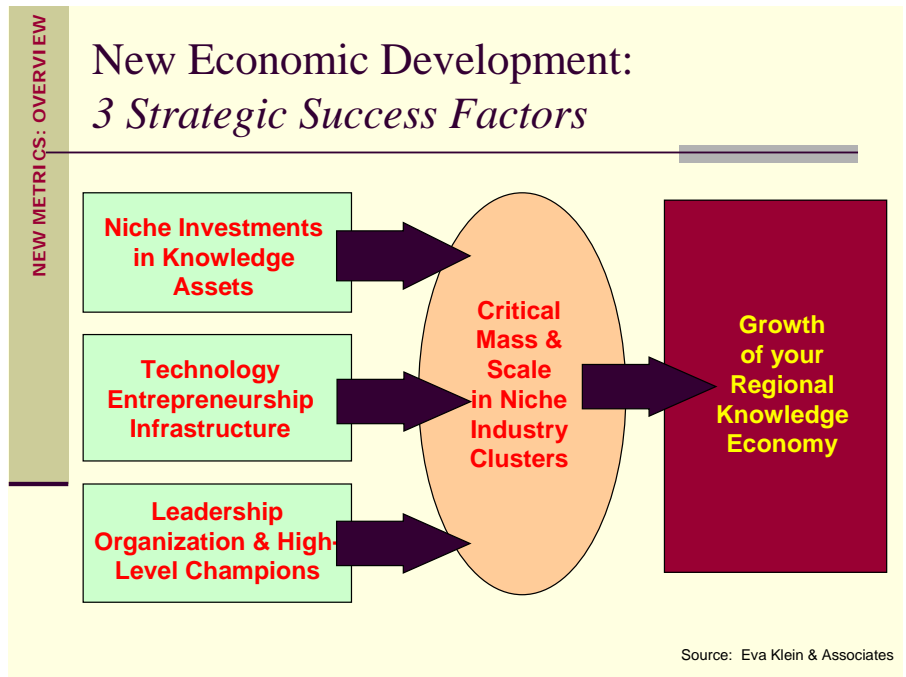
NEW METRICS: OVERVIEW

New Economic Development:
*3 Strategic Success Factors*

Niche Investments in Knowledge Assets

Technology Entrepreneurship Infrastructure

Leadership Organization & High-Level Champions

Critical Mass & Scale in Niche Industry Clusters

Growth of your Regional Knowledge Economy

Source: Eva Klein & Associates